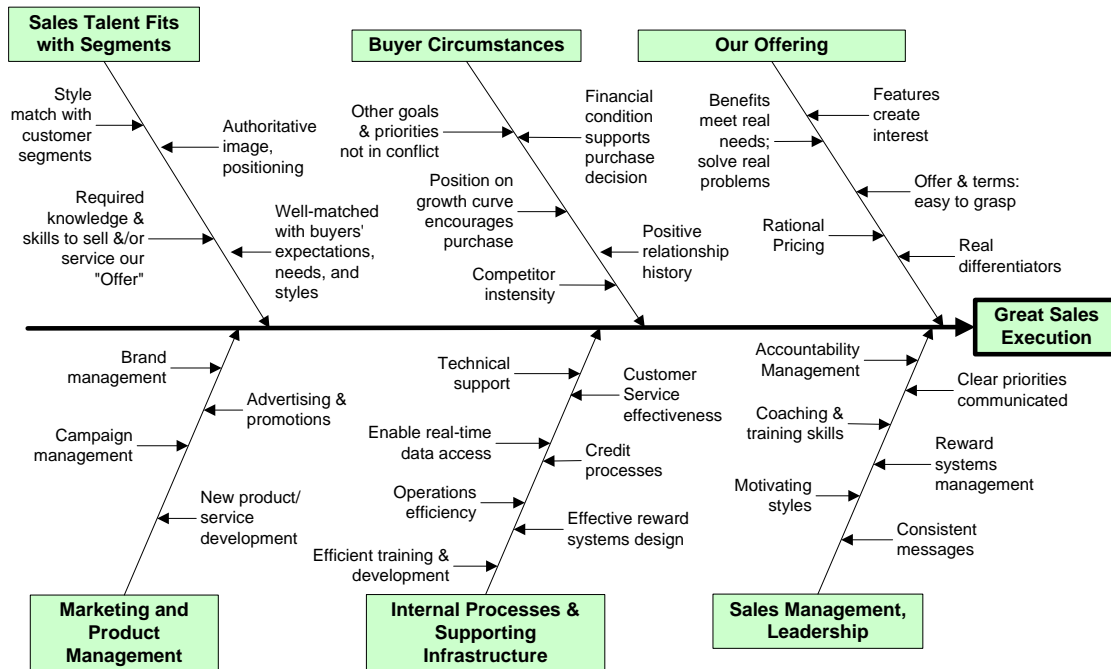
Sales Talent Fits with Segments

Style match with customer segments

Authoritative image, positioning

Required knowledge & skills to sell &/or service our "Offer"

Well-matched with buyers' expectations, needs, and styles

Buyer Circumstances

Other goals & priorities not in conflict

Financial condition supports purchase decision

Position on growth curve encourages purchase

Positive relationship history

Competitor instensity

Our Offering

Benefits meet real needs; solve real problems

Features create interest

Offer & terms: easy to grasp

Rational Pricing

Real differentiators

Great Sales Execution

Brand management

Advertising & promotions

Campaign management

New product/ service development

Marketing and Product Management

Technical support

Customer Service effectiveness

Enable real-time data access

Credit processes

Operations efficiency

Effective reward systems design

Efficient training & development

Internal Processes & Supporting Infrastructure

Accountability Management

Clear priorities communicated

Coaching & training skills

Reward systems management

Motivating styles

Consistent messages

Sales Management, Leadership